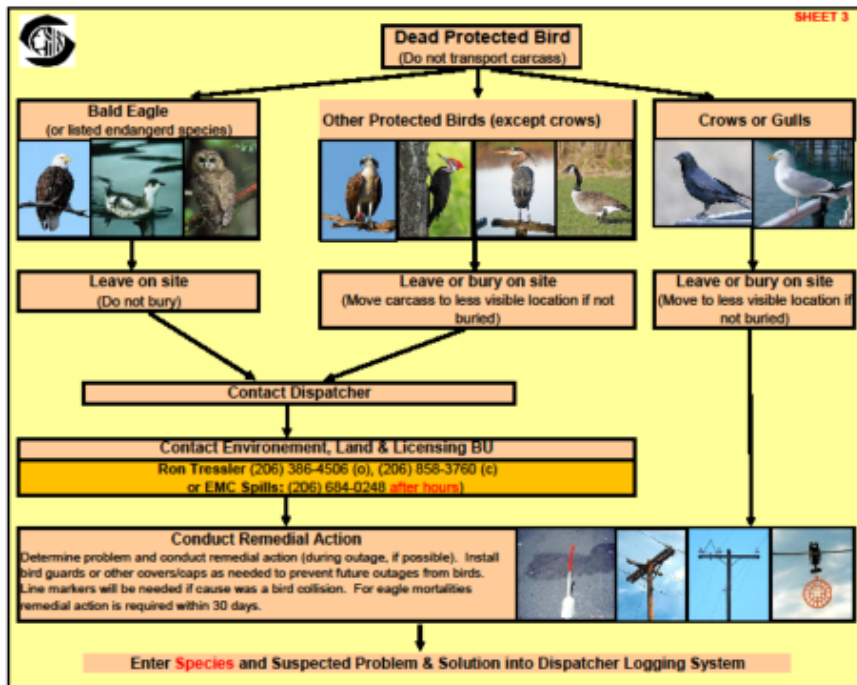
SHEET 3

Dead Protected Bird
(Do not transport carcass)

Bald Eagle
(or listed endangerd species)

Other Protected Birds (except crows)

Crows or Gulls

Leave on site
(Do not bury)

Leave or bury on site
(Move carcass to less visible location if not buried)

Leave or bury on site
(Move to less visible location if not buried)

Contact Dispatcher

Contact Environement, Land & Licensing BU
Ron Tressler (206) 386-4506 (o), (206) 858-3760 (c)
or EMC Spills: (206) 684-0248 after hours)

Conduct Remedial Action
Determine problem and conduct remedial action (during outage, if possible). Install bird guards or other covers/caps as needed to prevent future outages from birds. Line markers will be needed if cause was a bird collision. For eagle mortalities remedial action is required within 30 days.

Enter Species and Suspected Problem & Solution into Dispatcher Logging System